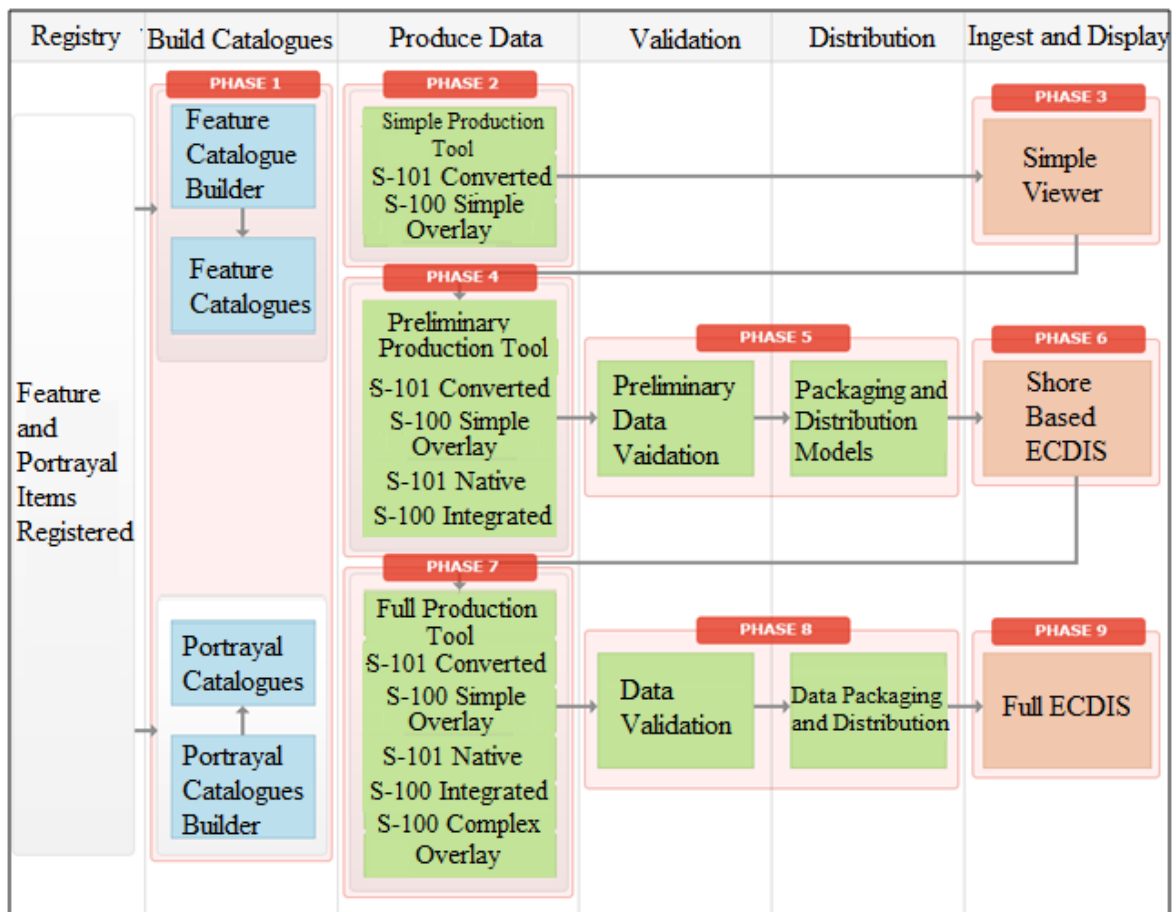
Registry

Build Catalogues

Produce Data

Validation

Distribution

Ingest and Display

PHASE 1

Feature Catalogue Builder

Feature Catalogues

PHASE 2

Simple Production Tool
S-101 Converted
S-100 Simple Overlay

PHASE 3

Simple Viewer

PHASE 4

Preliminary Production Tool
S-101 Converted
S-100 Simple Overlay
S-101 Native
S-100 Integrated

PHASE 5

Preliminary Data Validation

Packaging and Distribution Models

PHASE 6

Shore Based ECDIS

Feature and Portrayal Items Registered

PHASE 7

Full Production Tool
S-101 Converted
S-100 Simple Overlay
S-101 Native
S-100 Integrated
S-100 Complex Overlay

PHASE 8

Data Validation

Data Packaging and Distribution

PHASE 9

Full ECDIS

Portrayal Catalogues

Portrayal Catalogues Builder